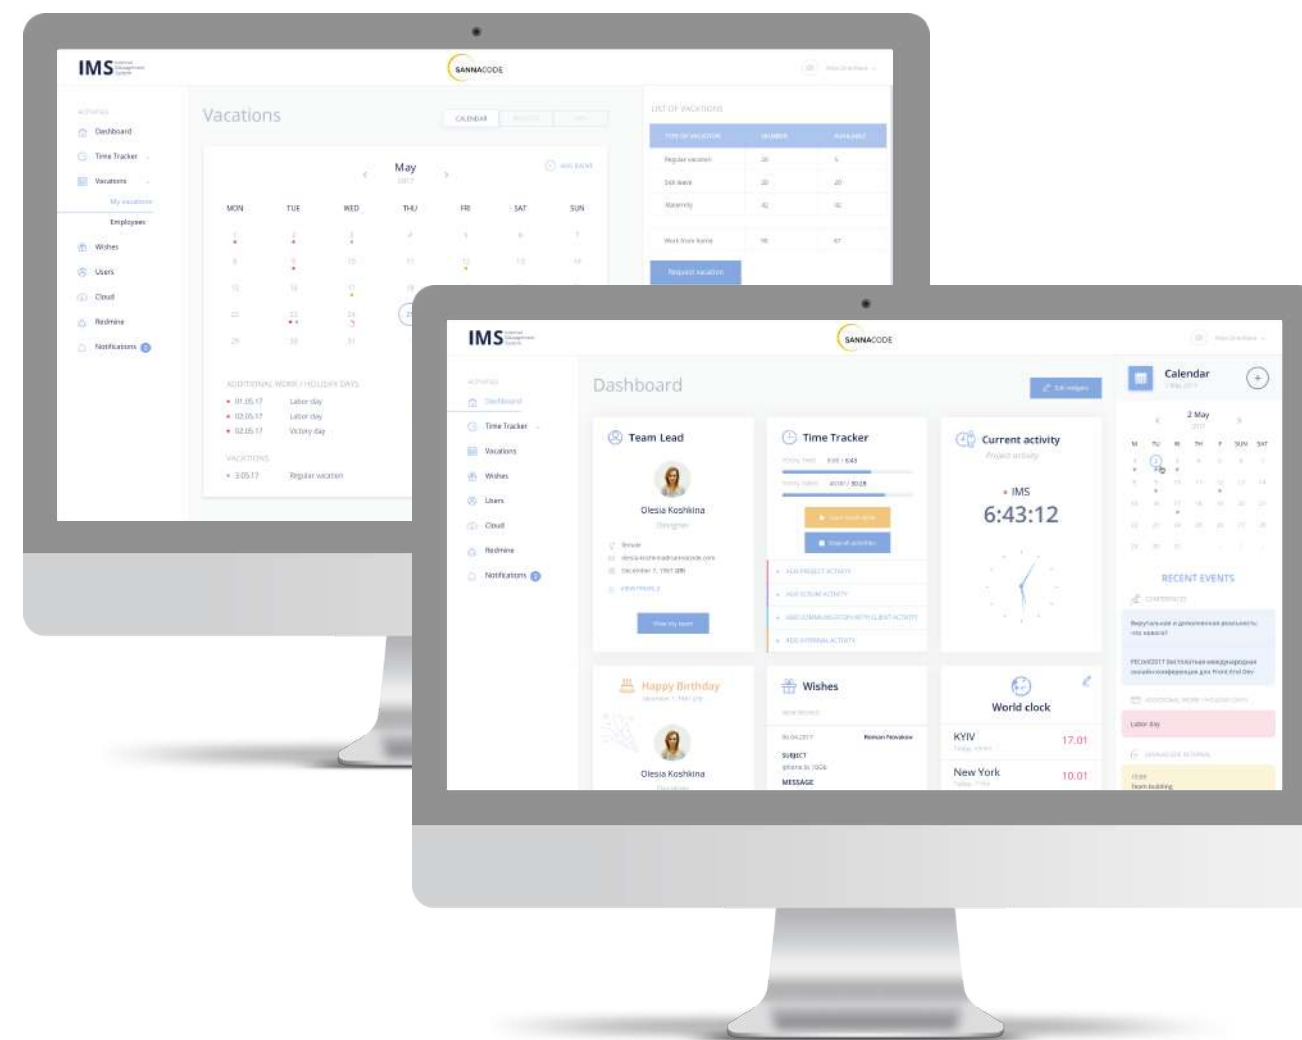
IMS

SANNACODE

Dashboard
Time Tracker
Vacations
My vacations
Employees
Wishes
Users
Cloud
Redmine
Notifications

Vacations

CALENDAR

May
2017

MON TUE WED THU FRI SAT SUN

ADDITIONAL WORK / HOLIDAY DAYS
01.05.17 Labor day
02.05.17 Labor day
09.05.17 Victory day

VACATIONS
3.05.17 Regular vacation

LIST OF VACATIONS

| TYPE OF VACATION | NUMBER | AVAILABLE |
|---|---|---|
| Regular vacation | 20 | 5 |
| Sick leave | 20 | 20 |
| Maternity | 42 | 42 |
| Work from home | 96 | 67 |

Request vacation

IMS

SANNACODE

Dashboard
Time Tracker
Vacations
Wishes
Users
Cloud
Redmine
Notifications

Dashboard

Team Lead
Olesia Koshkina
December 1, 1997
View my team

Time Tracker

Current activity
IMS
6:43:12

Calendar
2 May

RECENT EVENTS

Happy Birthday
Olesia Koshkina

Wishes
SUBJECT
MESSAGE

World clock
KYIV 17.01
New York 10.01